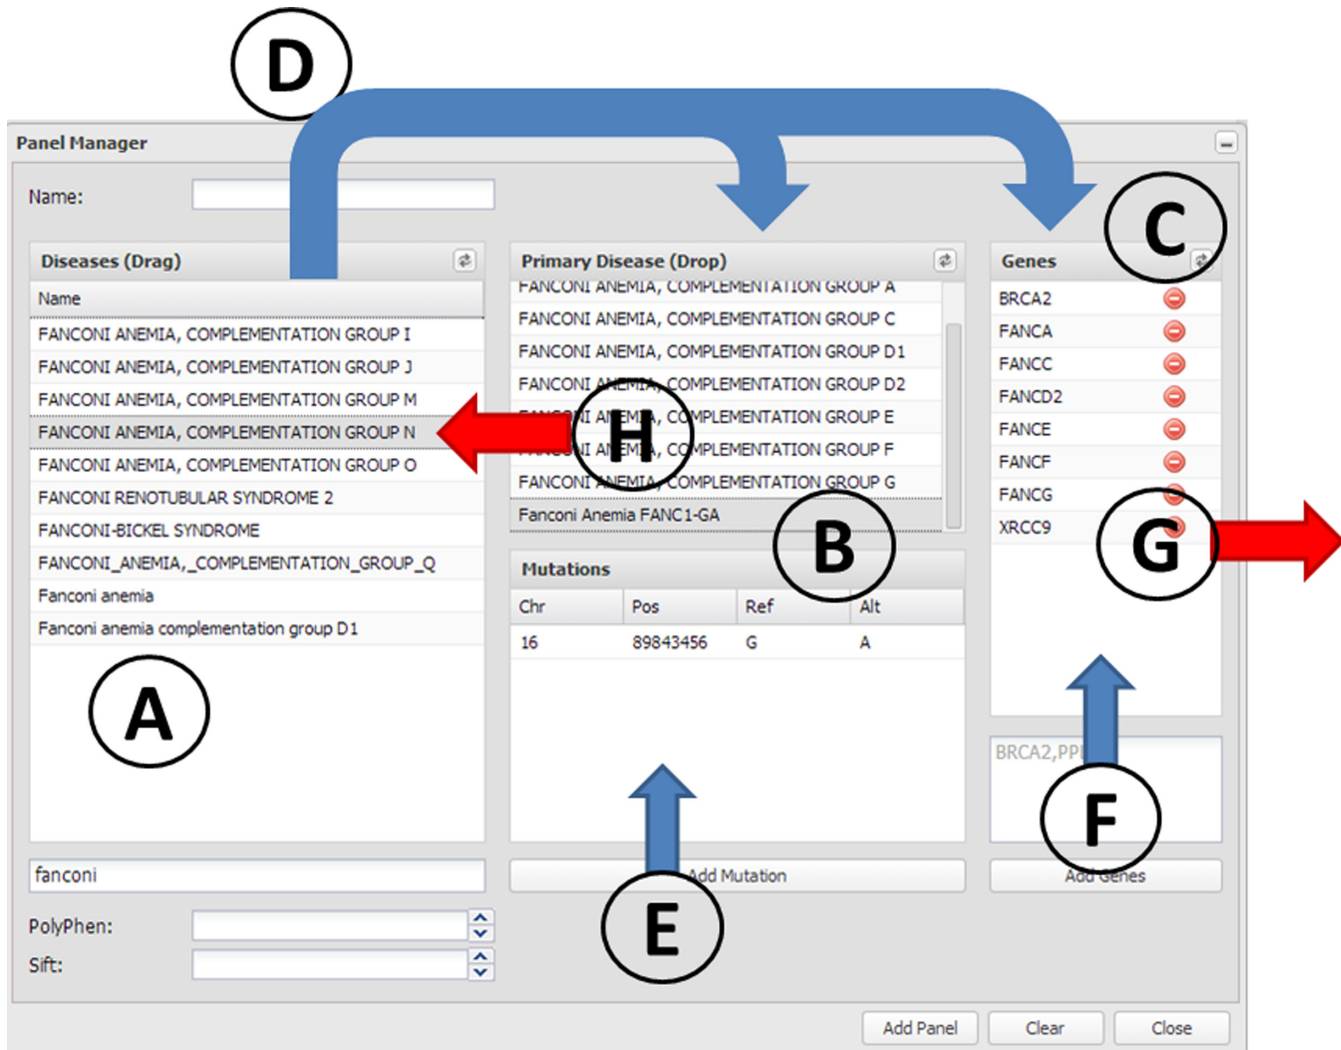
D

Panel Manager

Name:

Diseases (Drag)

Name

FANCONI ANEMIA, COMPLEMENTATION GROUP I
FANCONI ANEMIA, COMPLEMENTATION GROUP J
FANCONI ANEMIA, COMPLEMENTATION GROUP M
FANCONI ANEMIA, COMPLEMENTATION GROUP N
FANCONI ANEMIA, COMPLEMENTATION GROUP O
FANCONI RENOTUBULAR SYNDROME 2
FANCONI-BICKEL SYNDROME
FANCONI_ANEMIA,_COMPLEMENTATION_GROUP_Q
Fanconi anemia
Fanconi anemia complementation group D1

A

fanconi

PolyPhen:

Sift:

Primary Disease (Drop)

FANCONI ANEMIA, COMPLEMENTATION GROUP A
FANCONI ANEMIA, COMPLEMENTATION GROUP C
FANCONI ANEMIA, COMPLEMENTATION GROUP D1
FANCONI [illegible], COMPLEMENTATION GROUP D2
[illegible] COMPLEMENTATION GROUP E
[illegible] COMPLEMENTATION GROUP F
FANCONI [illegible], COMPLEMENTATION GROUP G
Fanconi Anemia FANC1-GA

H

B

Mutations

| Chr | Pos | Ref | Alt |
|---|---|---|---|
| 16 | 89843456 | G | A |

Add Mutation

E

C

Genes

BRCA2
FANCA
FANCC
FANCD2
FANCE
FANCF
FANCG
XRCC9

G

BRCA2,PP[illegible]

F

Add Genes

Add Panel
Clear
Close